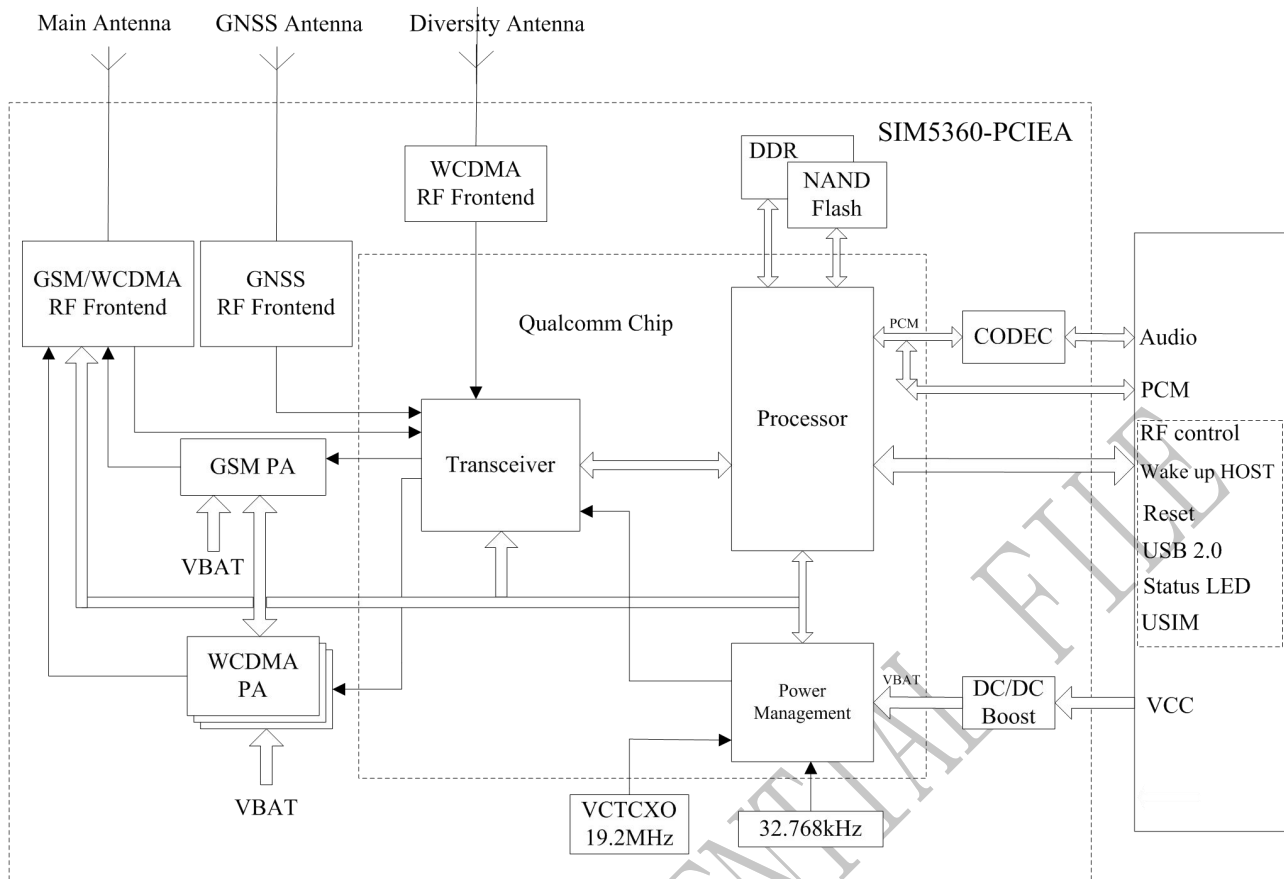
Main Antenna

GNSS Antenna

Diversity Antenna

SIM5360-PCIEA

WCDMA RF Frontend

DDR

NAND Flash

GSM/WCDMA RF Frontend

GNSS RF Frontend

Qualcomm Chip

PCM

CODEC

Audio

PCM

Processor

RF control

Wake up HOST

Reset

USB 2.0

Status LED

USIM

GSM PA

Transceiver

VBAT

WCDMA PA

Power Management

VBAT

DC/DC Boost

VCC

VBAT

VCTCXO 19.2MHz

32.768kHz

CONFIDENTIAL FILE